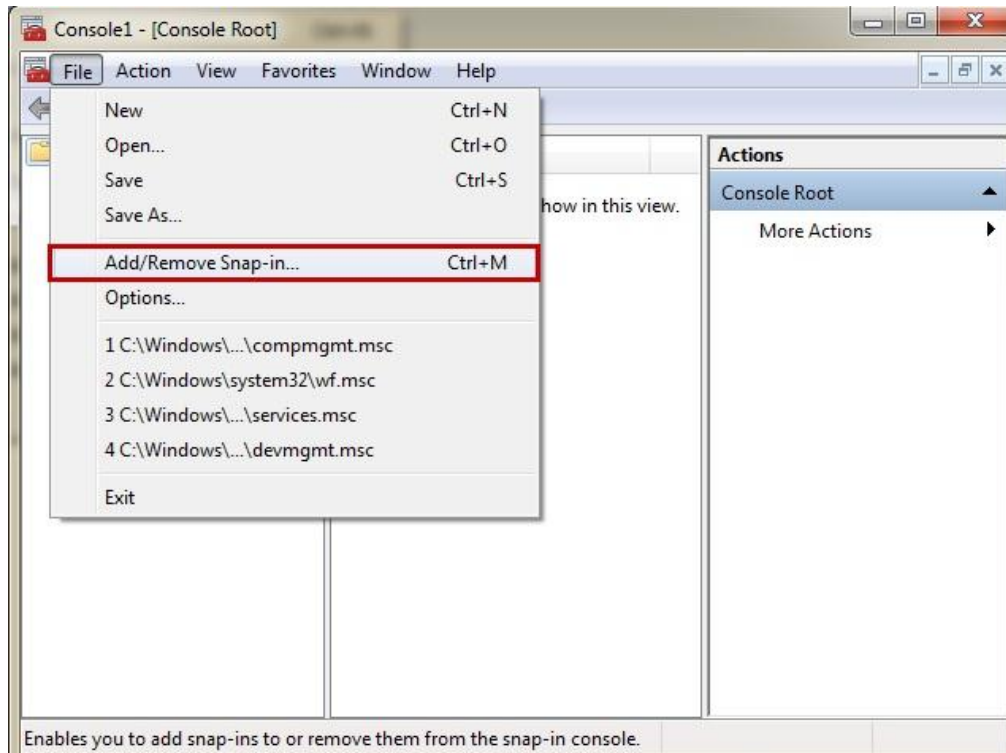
Console1 - [Console Root]

File Action View Favorites Window Help

New Ctrl+N
Open... Ctrl+O
Save Ctrl+S
Save As...
Add/Remove Snap-in... Ctrl+M
Options...
1 C:\Windows\...\compmgmt.msc
2 C:\Windows\system32\wf.msc
3 C:\Windows\...\services.msc
4 C:\Windows\...\devmgmt.msc
Exit

how in this view.

Actions
Console Root
More Actions

Enables you to add snap-ins to or remove them from the snap-in console.